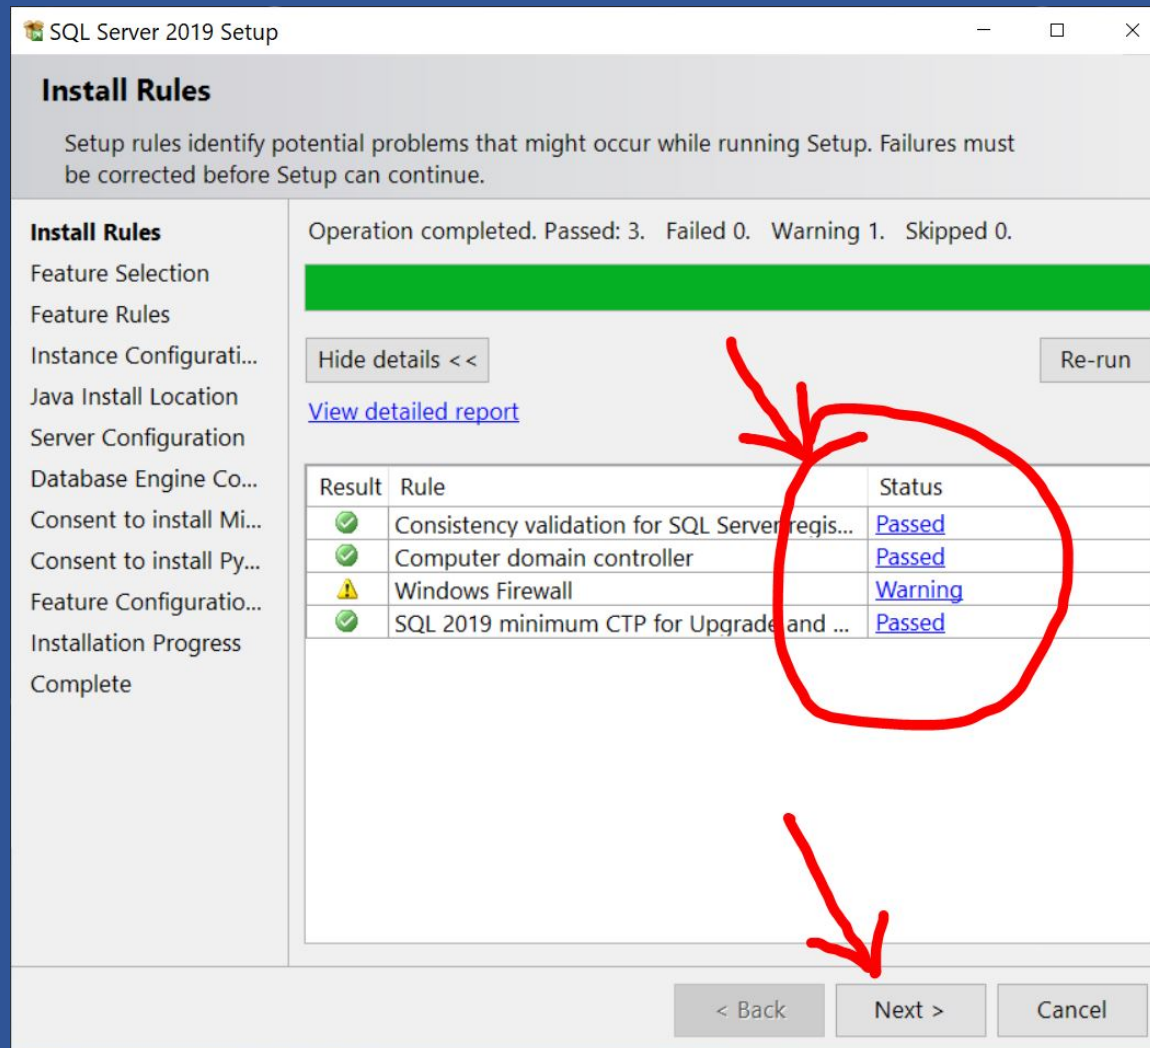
SQL Server 2019 Setup

Install Rules

Setup rules identify potential problems that might occur while running Setup. Failures must be corrected before Setup can continue.

Install Rules
Feature Selection
Feature Rules
Instance Configurati...
Java Install Location
Server Configuration
Database Engine Co...
Consent to install Mi...
Consent to install Py...
Feature Configuratio...
Installation Progress
Complete

Operation completed. Passed: 3. Failed 0. Warning 1. Skipped 0.

Hide details <<

Re-run

View detailed report

| Result | Rule | Status |
|---|---|---|
| | Consistency validation for SQL Server regis... | Passed |
| | Computer domain controller | Passed |
| | Windows Firewall | Warning |
| | SQL 2019 minimum CTP for Upgrade and ... | Passed |

< Back
Next >
Cancel